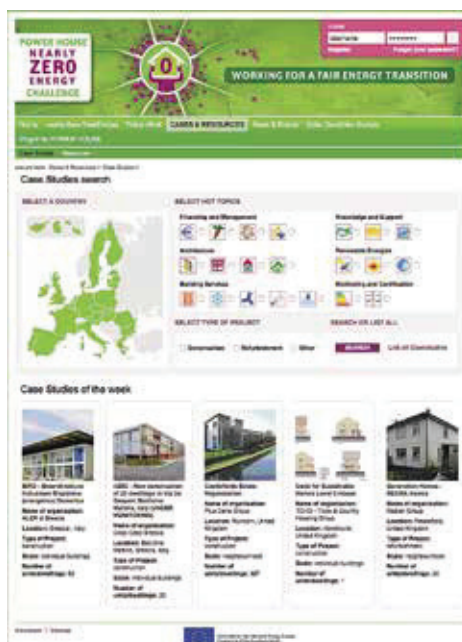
POWER HOUSE NEARLY ZERO ENERGY CHALLENGE

Login
username
Register
Forgot your password?

WORKING FOR A FAIR ENERGY TRANSITION

CASES & RESOURCES

Case Studies search

SELECT A COUNTRY

SELECT HOT TOPICS

Financing and Management

Knowledge and Support

Architecture

Renewable Energies

Building Services

Monitoring and Certification

SELECT TYPE OF PROJECT

New construction

Refurbishment

Other

SEARCH OR LIST ALL

SEARCH

List all Case studies

Case Studies of the week

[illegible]

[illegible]

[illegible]

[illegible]

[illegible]